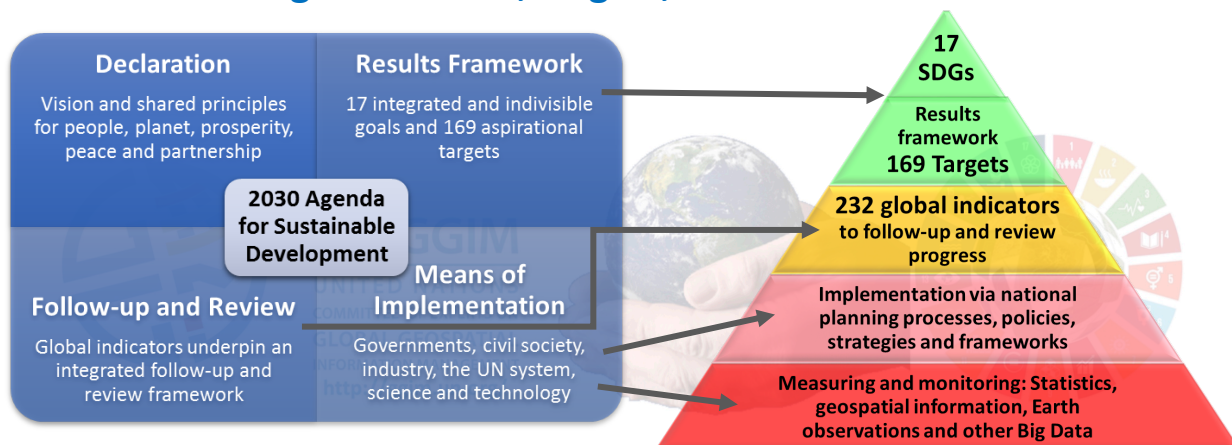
Declaration

Vision and shared principles for people, planet, prosperity, peace and partnership

Results Framework

17 integrated and indivisible goals and 169 aspirational targets

2030 Agenda for Sustainable Development

Follow-up and Review

Global indicators underpin an integrated follow-up and review framework

Means of Implementation

Governments, civil society, industry, the UN system, science and technology

17 SDGs

Results framework 169 Targets

232 global indicators to follow-up and review progress

Implementation via national planning processes, policies, strategies and frameworks

Measuring and monitoring: Statistics, geospatial information, Earth observations and other Big Data